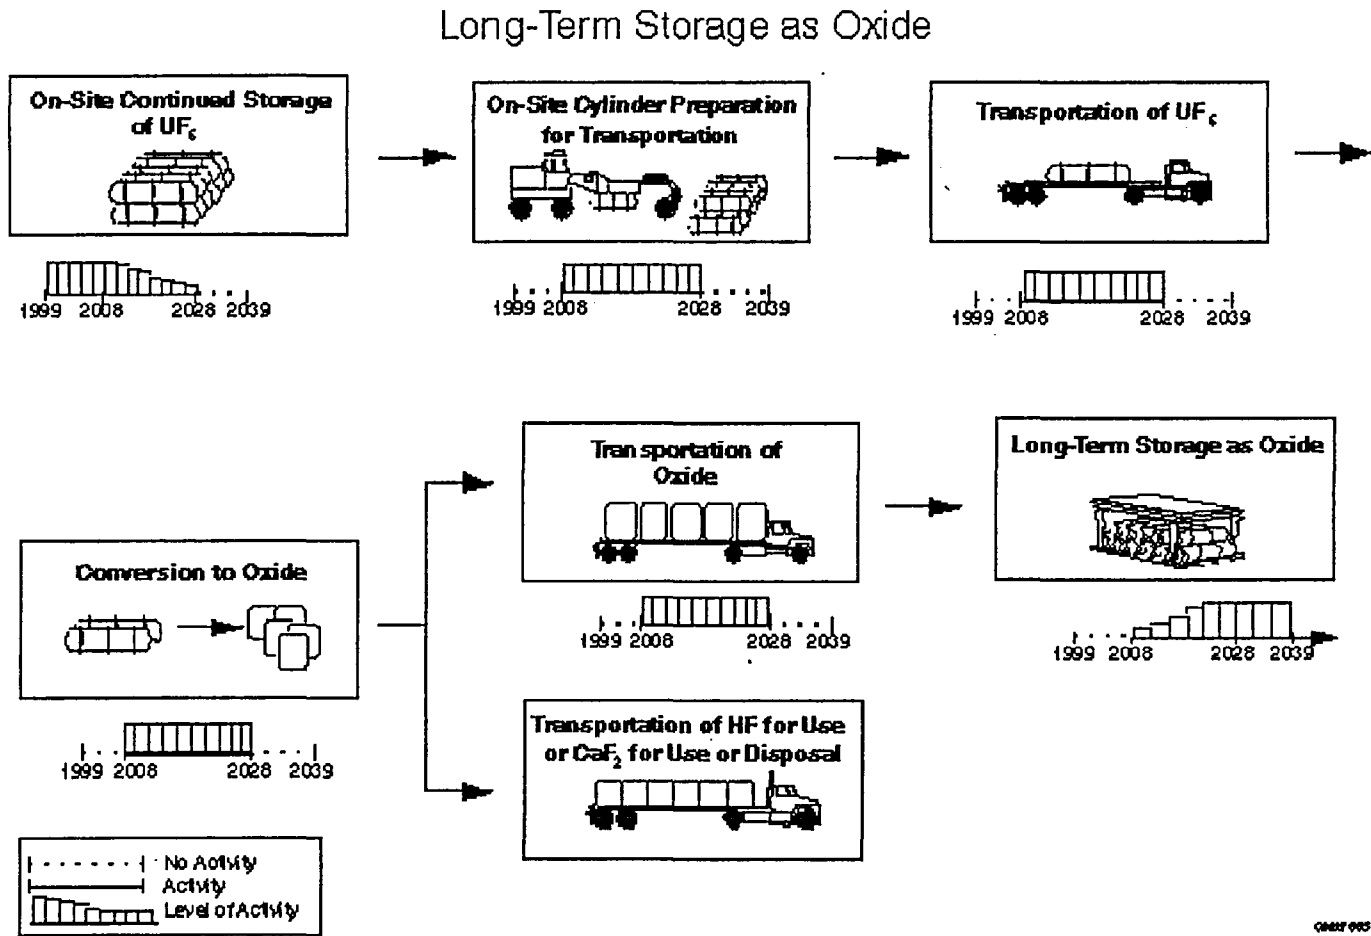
Long-Term Storage as Oxide

On-Site Continued Storage of $UF_6$

1999 2008 2028 2039

On-Site Cylinder Preparation for Transportation

1999 2008 2028 2039

Transportation of $UF_6$

1999 2008 2028 2039

Conversion to Oxide

1999 2008 2028 2039

Transportation of Oxide

1999 2008 2028 2039

Long-Term Storage as Oxide

1999 2008 2028 2039

Transportation of HF for Use or $CaF_2$ for Use or Disposal

No Activity
Activity
Level of Activity

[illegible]